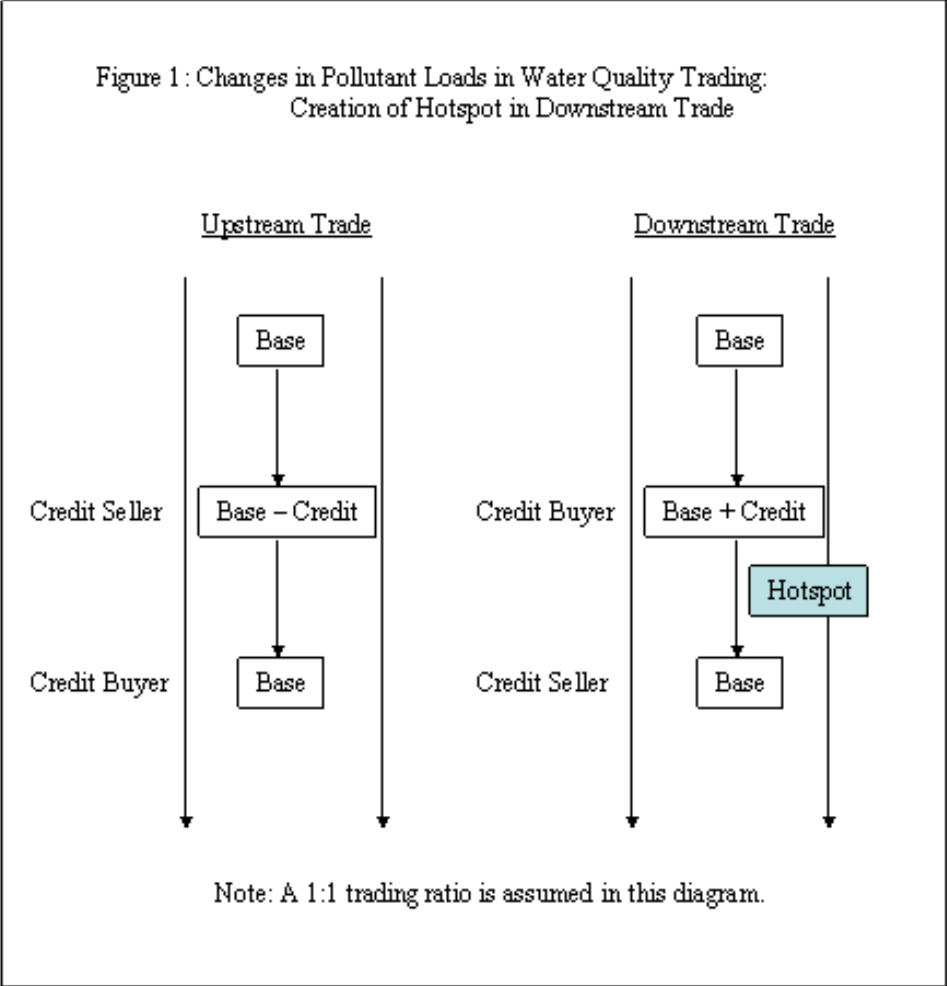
Figure 1: Changes in Pollutant Loads in Water Quality Trading: Creation of Hotspot in Downstream Trade

Upstream Trade

Base

Credit Seller

Base – Credit

Credit Buyer

Base

Downstream Trade

Base

Credit Buyer

Base + Credit

Hotspot

Credit Seller

Base

Note: A 1:1 trading ratio is assumed in this diagram.